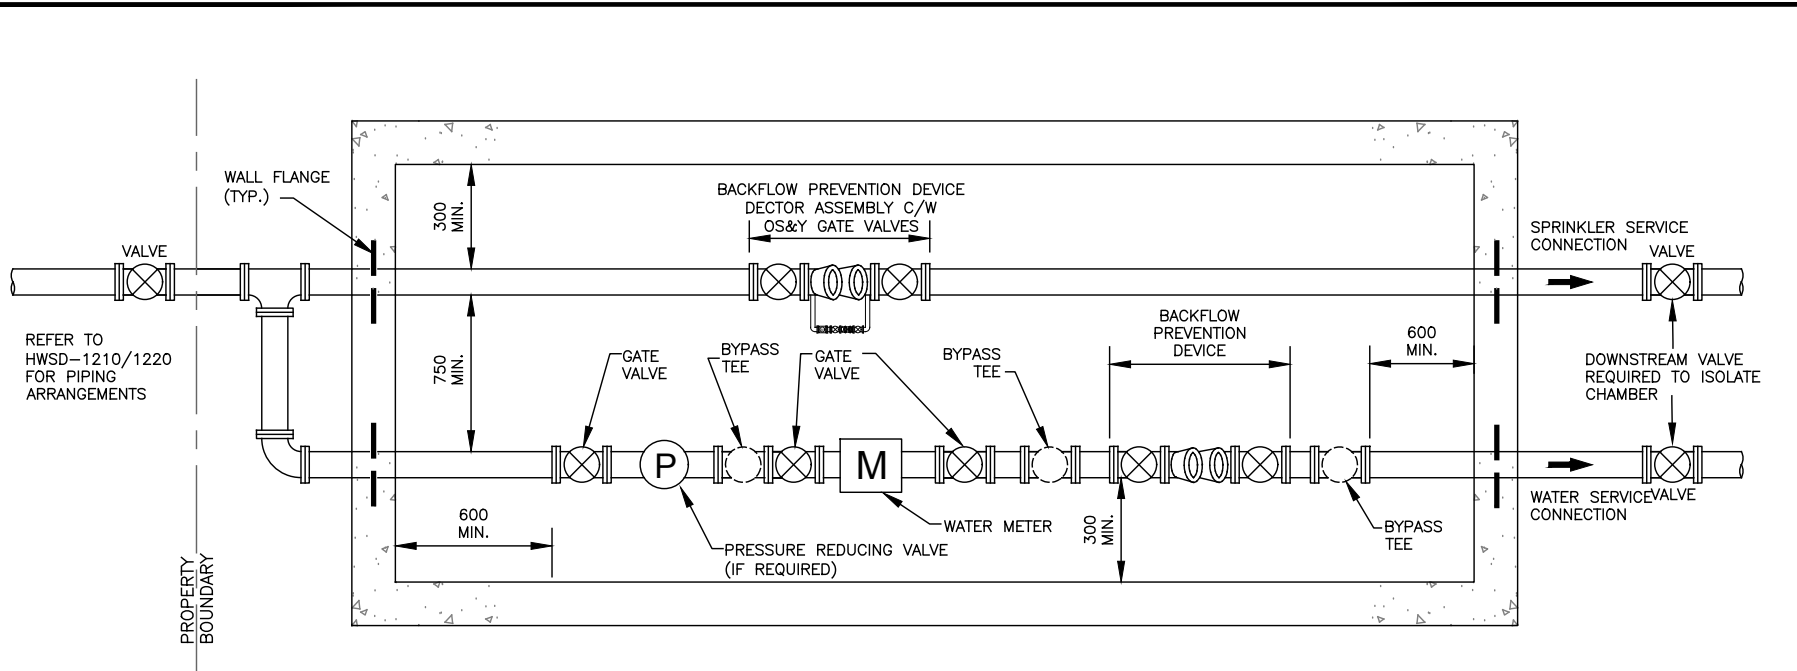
WALL FLANGE (TYP.)

VALVE

REFER TO HWSD–1210/1220 FOR PIPING ARRANGEMENTS

300 MIN.

750 MIN.

BACKFLOW PREVENTION DEVICE DECTOR ASSEMBLY C/W OS&Y GATE VALVES

SPRINKLER SERVICE CONNECTION

VALVE

GATE VALVE

BYPASS TEE

GATE VALVE

BYPASS TEE

BACKFLOW PREVENTION DEVICE

600 MIN.

DOWNSTREAM VALVE REQUIRED TO ISOLATE CHAMBER

P

M

WATER SERVICE CONNECTION

VALVE

600 MIN.

PRESSURE REDUCING VALVE (IF REQUIRED)

WATER METER

300 MIN.

BYPASS TEE

PROPERTY BOUNDARY